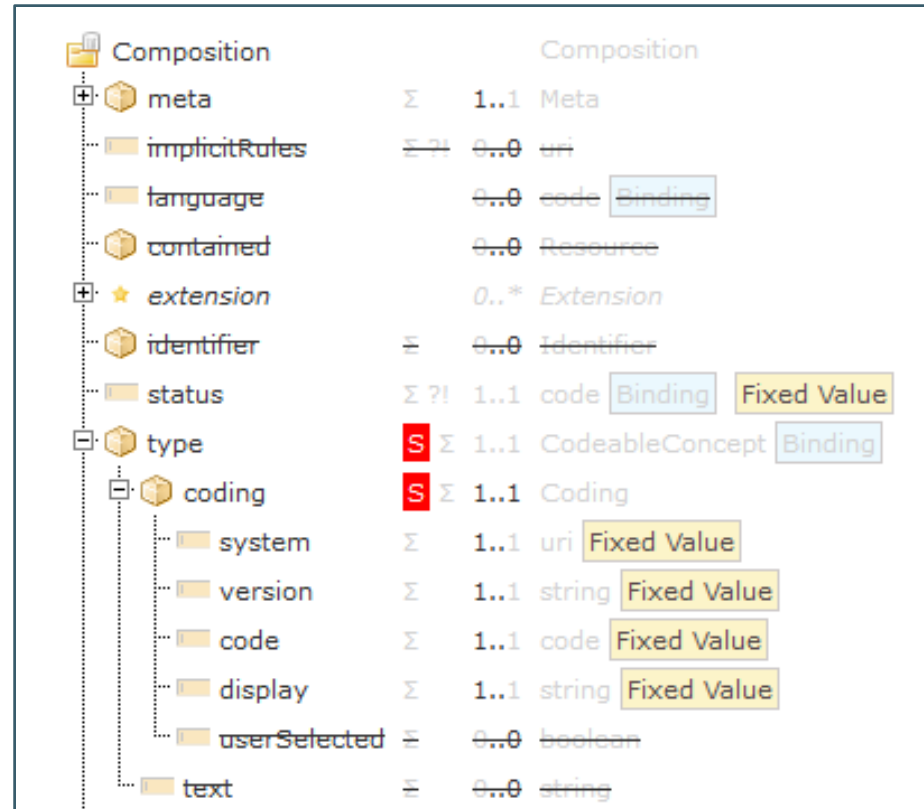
| | | | |
|---|---|---|---|
| Composition | | | Composition |
| meta | Σ | 1..1 | Meta |
| ~~implicitRules~~ | ~~Σ ?!~~ | ~~0..0~~ | ~~uri~~ |
| ~~language~~ | | ~~0..0~~ | ~~code~~ ~~Binding~~ |
| ~~contained~~ | | ~~0..0~~ | ~~Resource~~ |
| *extension* | | *0..\** | *Extension* |
| ~~identifier~~ | ~~Σ~~ | ~~0..0~~ | ~~Identifier~~ |
| status | Σ ?! | 1..1 | code Binding Fixed Value |
| type | S Σ | 1..1 | CodeableConcept Binding |
| coding | S Σ | 1..1 | Coding |
| system | Σ | 1..1 | uri Fixed Value |
| version | Σ | 1..1 | string Fixed Value |
| code | Σ | 1..1 | code Fixed Value |
| display | Σ | 1..1 | string Fixed Value |
| ~~userSelected~~ | ~~Σ~~ | ~~0..0~~ | ~~boolean~~ |
| ~~text~~ | ~~Σ~~ | ~~0..0~~ | ~~string~~ |